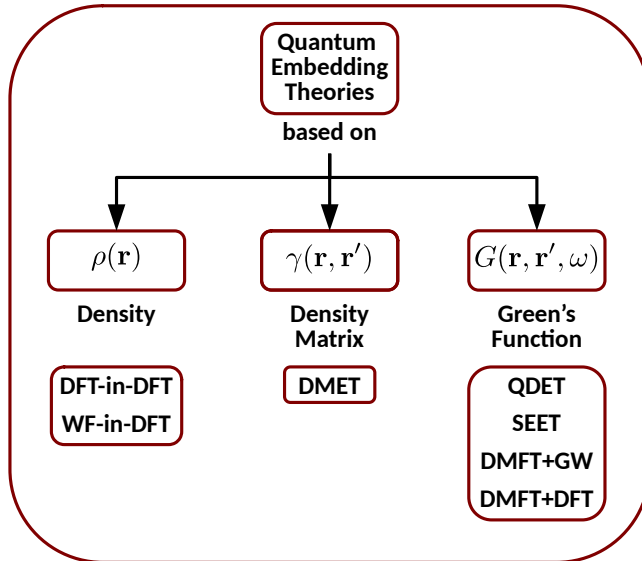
Quantum Embedding Theories

based on

$\rho(\mathbf{r})$

Density

DFT-in-DFT
WF-in-DFT

$\gamma(\mathbf{r},\mathbf{r}')$

Density Matrix

DMET

$G(\mathbf{r},\mathbf{r}',\omega)$

Green's Function

QDET
SEET
DMFT+GW
DMFT+DFT